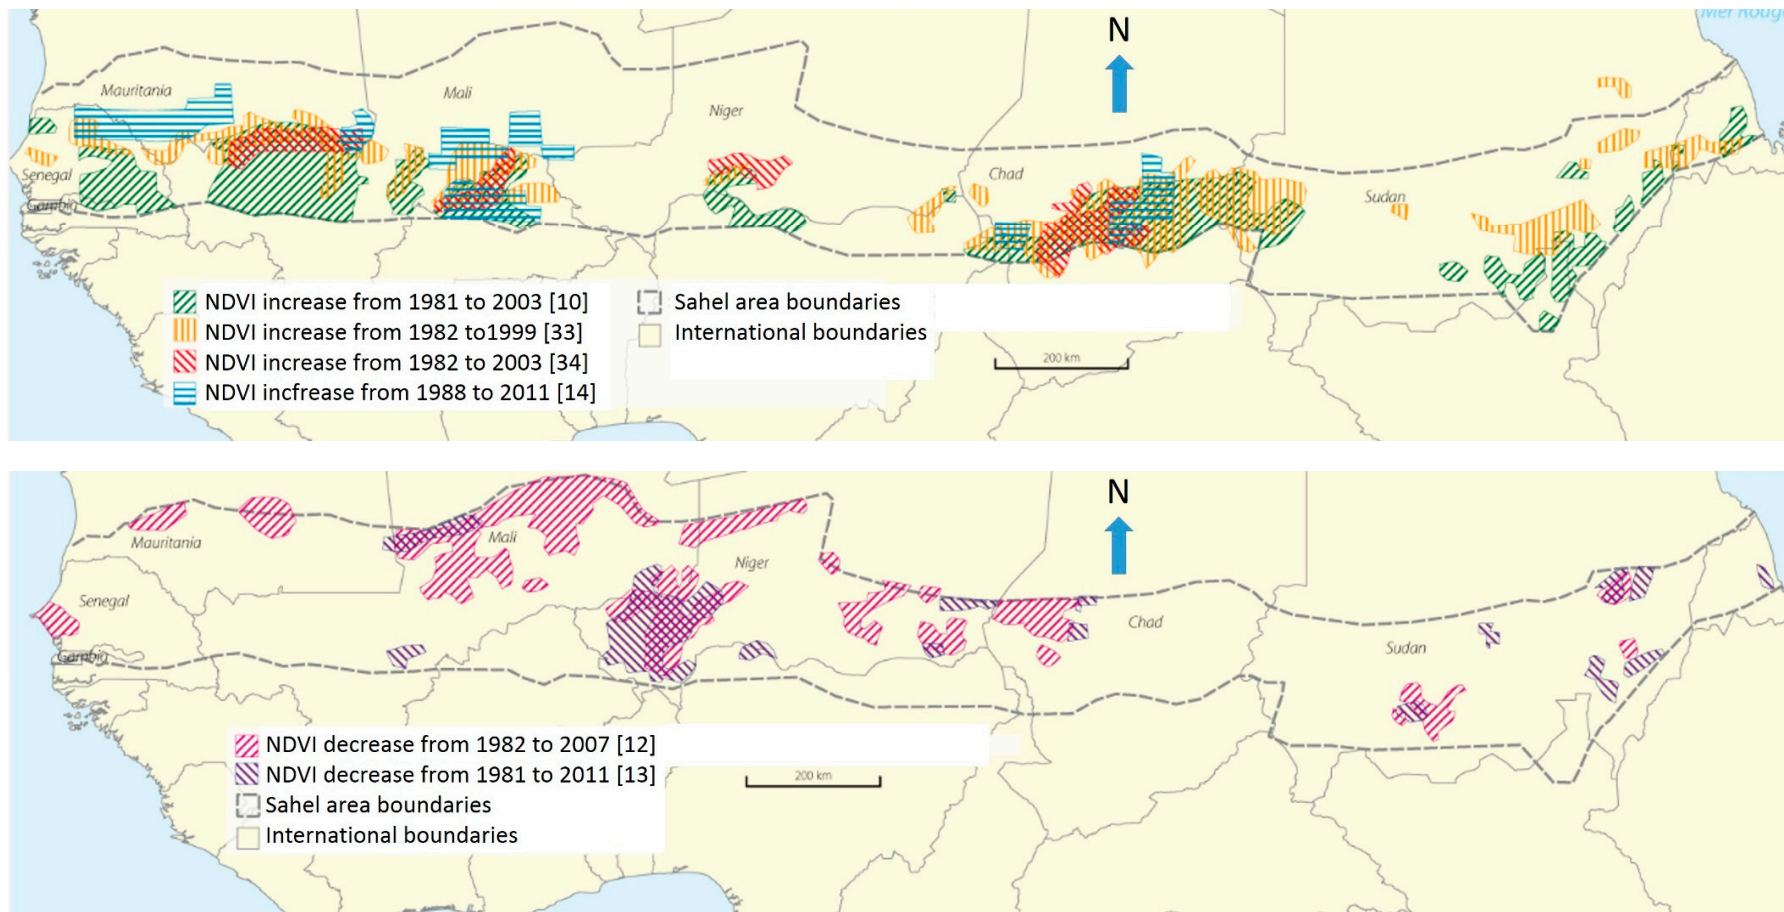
Mer Roug

N

Mauritania

Mali

Niger

Senegal

Gambia

Chad

Sudan

NDVI increase from 1981 to 2003 [10]
NDVI increase from 1982 to1999 [33]
NDVI increase from 1982 to 2003 [34]
NDVI incfrease from 1988 to 2011 [14]

Sahel area boundaries
International boundaries

200 km

N

Mauritania

Mali

Niger

Senegal

Gambia

Chad

Sudan

NDVI decrease from 1982 to 2007 [12]
NDVI decrease from 1981 to 2011 [13]
Sahel area boundaries
International boundaries

200 km